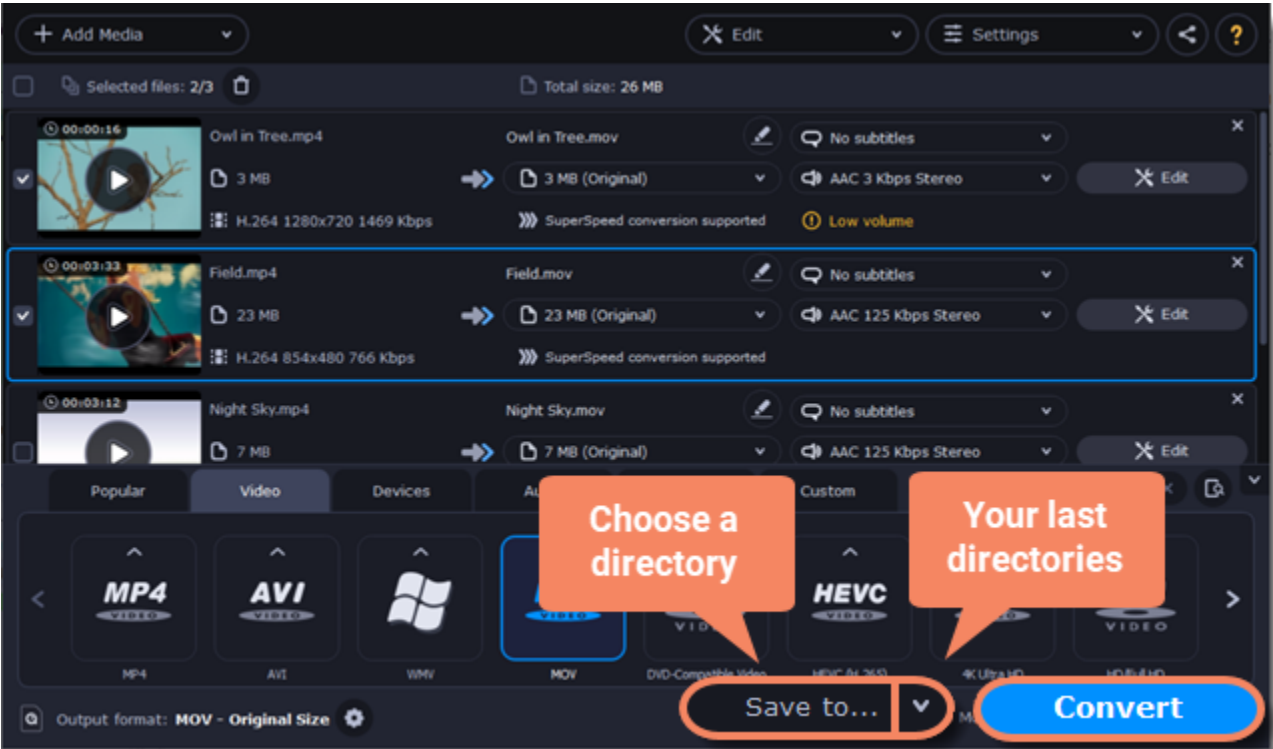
+ Add Media

Edit

Settings

?

Selected files: 2/3

Total size: 26 MB

00:00:16

Owl in Tree.mp4

3 MB

H.264 1280x720 1469 Kbps

Owl in Tree.mov

3 MB (Original)

SuperSpeed conversion supported

No subtitles

AAC 3 Kbps Stereo

Low volume

Edit

00:03:33

Field.mp4

23 MB

H.264 854x480 766 Kbps

Field.mov

23 MB (Original)

SuperSpeed conversion supported

No subtitles

AAC 125 Kbps Stereo

Edit

00:03:12

Night Sky.mp4

7 MB

Night Sky.mov

7 MB (Original)

No subtitles

AAC 125 Kbps Stereo

Edit

Popular

Video

Devices

Au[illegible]

Custom

Choose a directory

Your last directories

MP4 VIDEO

AVI VIDEO

HEVC VIDEO

VIDEO

VIDEO

MP4

AVI

WMV

MOV

DVD-Compatible Video

HEVC (H.265)

4K Ultra HD

HD/Full HD

Output format: MOV - Original Size

Save to...

Convert